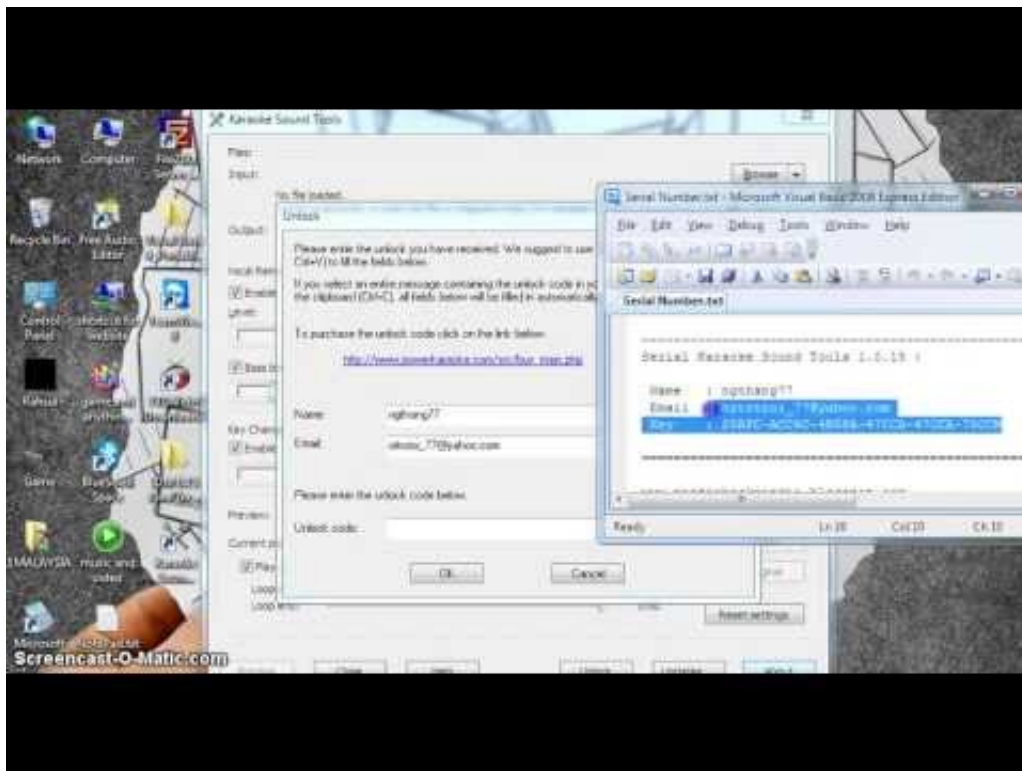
Network

Computer

Recycle Bin

Free Audio Editor

Control Panel

Game

MALAYSIA

music and video

Microsoft

Screencast-O-Matic.com

Karaoke Sound Tools

Files

Input:

No file loaded

Browse

Output:

Vocal Rem

Enable

Level:

Bass

Key Change

Enable

Preview

Current po

Play

Loop

Loop end

Reset settings

Close

Help

Unlock

Unlock

Please enter the unlock you have received. We suggest to use Ctrl+V) to fill the fields below.

If you select an entire message containing the unlock code in yo the clipboard (Ctrl+C), all fields below will be filled in automaticall

To purchase the unlock code click on the link below:

http://www.powerkaraoke.com/en/buy_main.php

Name:

nghang77

Email:

sktoxic_77@yahoo.com

Please enter the unlock code below:

Unlock code:

OK

Cancel

Serial Number.txt - Microsoft Visual Basic 2008 Express Edition

File Edit View Debug Tools Window Help

Serial Number.txt

Serial Karaoke Sound Tools 1.0.15 :

Name : nghang77

Email : sktoxic_77@yahoo.com

Key : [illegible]

Ready

Ln 10

Col 10

Ch 10